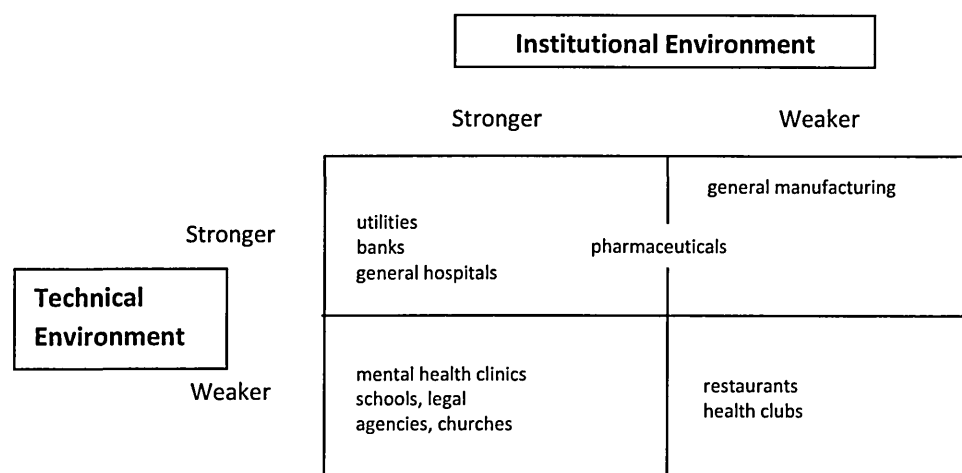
Institutional Environment

Stronger

Weaker

Technical Environment

Stronger

Weaker

| | Stronger | Weaker |
|---|---|---|
| Stronger | utilities<br>banks<br>general hospitals | general manufacturing |
| Weaker | mental health clinics<br>schools, legal agencies, churches | restaurants<br>health clubs |

pharmaceuticals